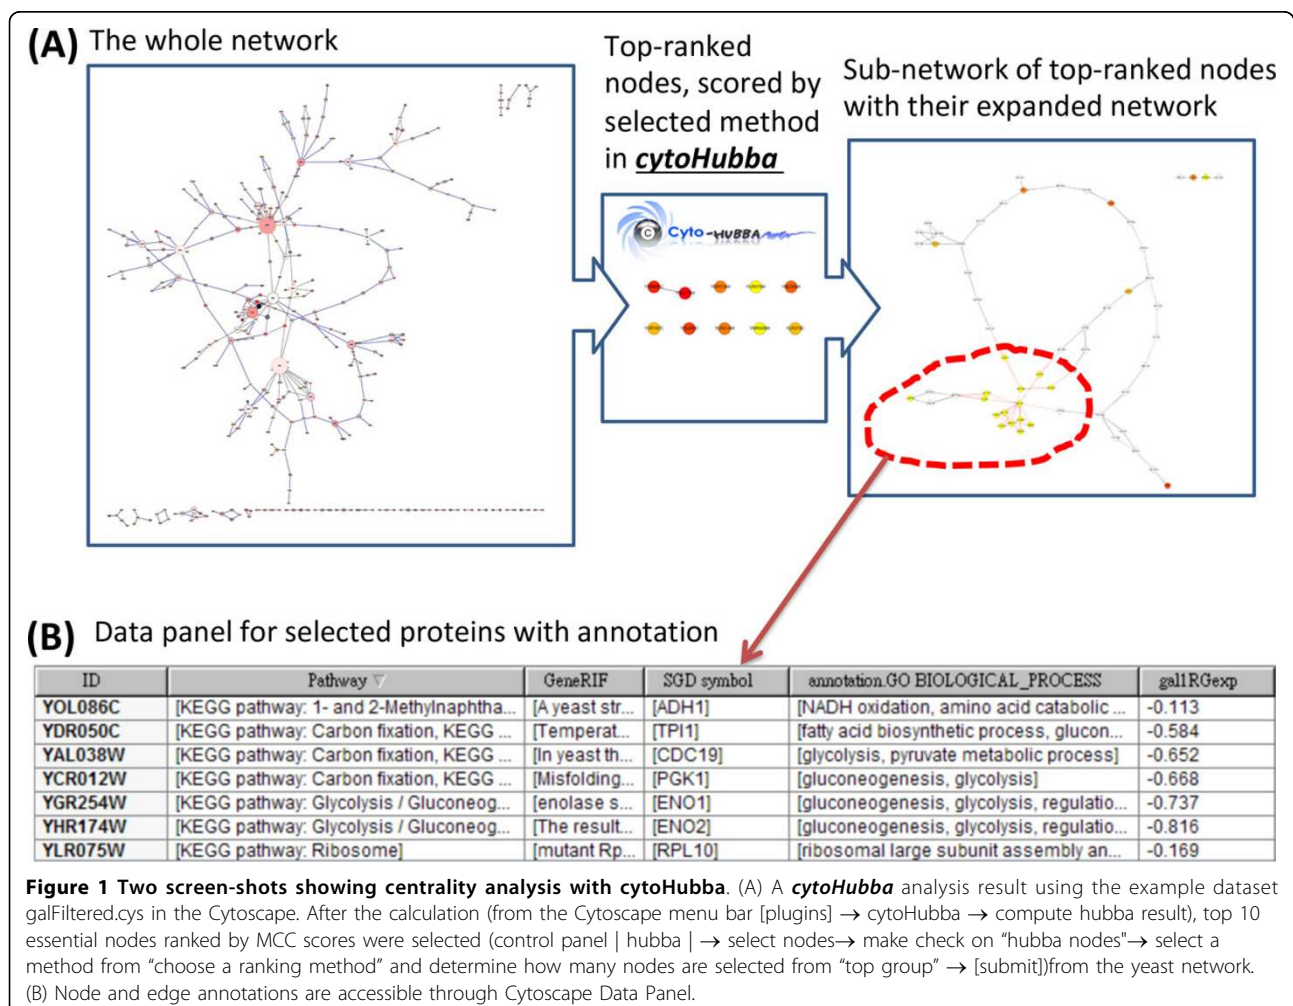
(A) The whole network

Top-ranked nodes, scored by selected method in ***cytoHubba***

Cyto-HUBBA

Sub-network of top-ranked nodes with their expanded network

(B) Data panel for selected proteins with annotation

| ID | Pathway ▽ | GeneRIF | SGD symbol | annotation.GO BIOLOGICAL_PROCESS | gal1RGexp |
|---|---|---|---|---|---|
| YOL086C | [KEGG pathway: 1- and 2-Methylnaphtha... | [A yeast str... | [ADH1] | [NADH oxidation, amino acid catabolic ... | -0.113 |
| YDR050C | [KEGG pathway: Carbon fixation, KEGG ... | [Temperat... | [TPI1] | [fatty acid biosynthetic process, glucon... | -0.584 |
| YAL038W | [KEGG pathway: Carbon fixation, KEGG ... | [In yeast th... | [CDC19] | [glycolysis, pyruvate metabolic process] | -0.652 |
| YCR012W | [KEGG pathway: Carbon fixation, KEGG ... | [Misfolding... | [PGK1] | [gluconeogenesis, glycolysis] | -0.668 |
| YGR254W | [KEGG pathway: Glycolysis / Gluconeog... | [enolase s... | [ENO1] | [gluconeogenesis, glycolysis, regulatio... | -0.737 |
| YHR174W | [KEGG pathway: Glycolysis / Gluconeog... | [The result... | [ENO2] | [gluconeogenesis, glycolysis, regulatio... | -0.816 |
| YLR075W | [KEGG pathway: Ribosome] | [mutant Rp... | [RPL10] | [ribosomal large subunit assembly an... | -0.169 |

**Figure 1 Two screen-shots showing centrality analysis with cytoHubba**. (A) A ***cytoHubba*** analysis result using the example dataset galFiltered.cys in the Cytoscape. After the calculation (from the Cytoscape menu bar [plugins] → cytoHubba → compute hubba result), top 10 essential nodes ranked by MCC scores were selected (control panel | hubba | → select nodes→ make check on "hubba nodes"→ select a method from "choose a ranking method" and determine how many nodes are selected from "top group" → [submit])from the yeast network. (B) Node and edge annotations are accessible through Cytoscape Data Panel.